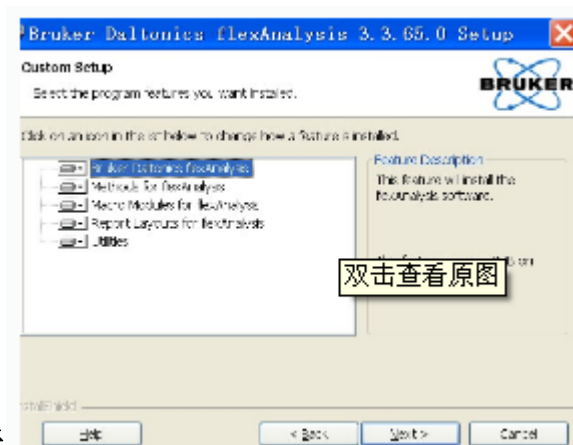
Bruker Daltonics flexAnalysis 3.3.65.0 Setup

Custom Setup

Select the program features you want installed.

BRUKER

Click on an icon in the list below to change how a feature is installed.

Bruker Daltonics flexAnalysis
Methods for flexAnalysis
Macro Modules for flexAnalysis
Report Layouts for flexAnalysis
Utilities

Feature Description
This feature will install the flexAnalysis software.

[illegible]

双击查看原图

InstallShield

Help

< Back

Next >

Cancel